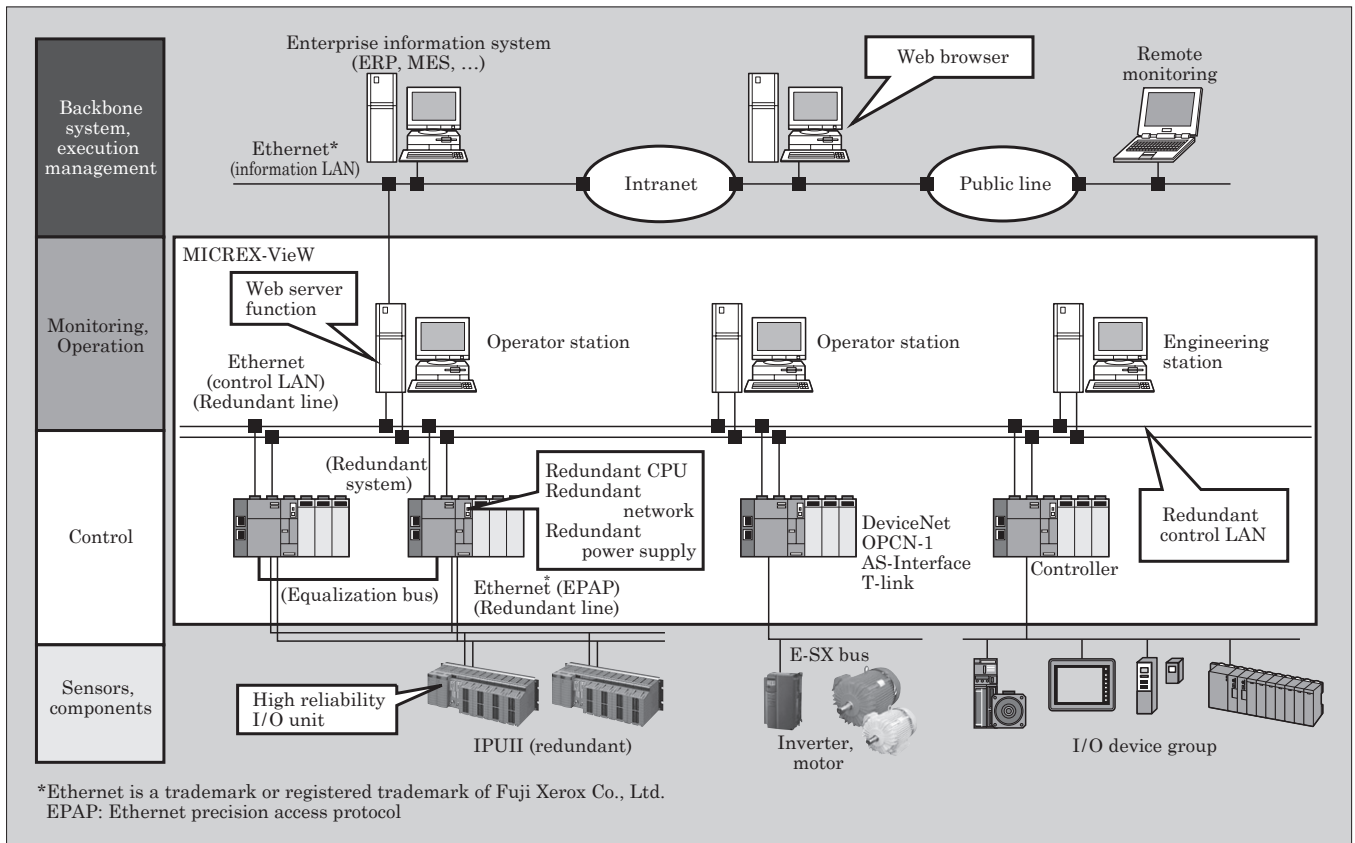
Backbone system, execution management

Monitoring, Operation

Control

Sensors, components

Enterprise information system (ERP, MES, …)

Web browser

Remote monitoring

Ethernet* (information LAN)

Intranet

Public line

MICREX-VieW

Web server function

Operator station

Operator station

Engineering station

Ethernet (control LAN) (Redundant line)

(Redundant system)

Redundant CPU
Redundant network
Redundant power supply

DeviceNet
OPCN-1
AS-Interface
T-link

Controller

Redundant control LAN

(Equalization bus)

Ethernet* (EPAP) (Redundant line)

E-SX bus

High reliability I/O unit

IPUII (redundant)

Inverter, motor

I/O device group

*Ethernet is a trademark or registered trademark of Fuji Xerox Co., Ltd.
EPAP: Ethernet precision access protocol